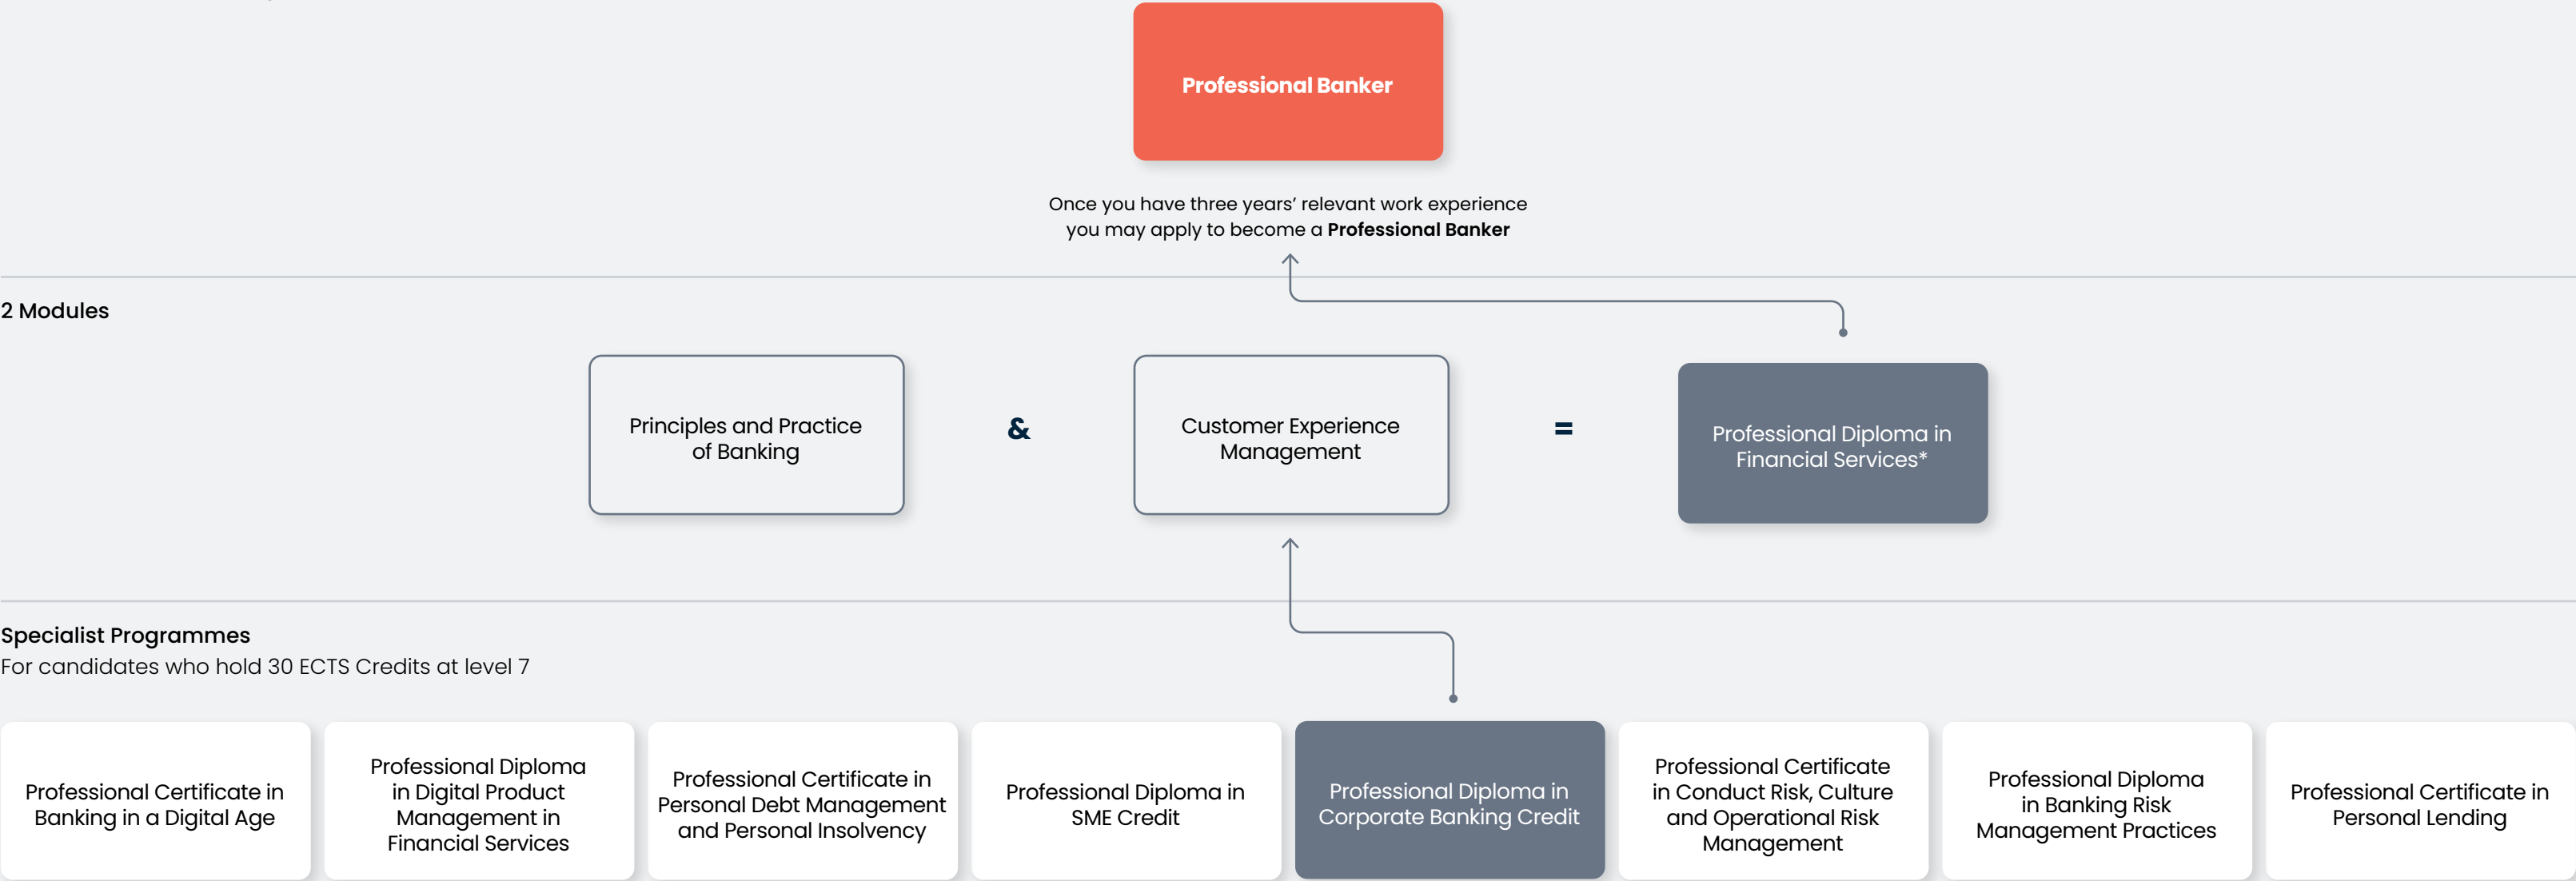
Professional Banker

Once you have three years' relevant work experience you may apply to become a **Professional Banker**

2 Modules

Principles and Practice of Banking

&

Customer Experience Management

=

Professional Diploma in Financial Services*

Specialist Programmes
For candidates who hold 30 ECTS Credits at level 7

Professional Certificate in Banking in a Digital Age

Professional Diploma in Digital Product Management in Financial Services

Professional Certificate in Personal Debt Management and Personal Insolvency

Professional Diploma in SME Credit

Professional Diploma in Corporate Banking Credit

Professional Certificate in Conduct Risk, Culture and Operational Risk Management

Professional Diploma in Banking Risk Management Practices

Professional Certificate in Personal Lending